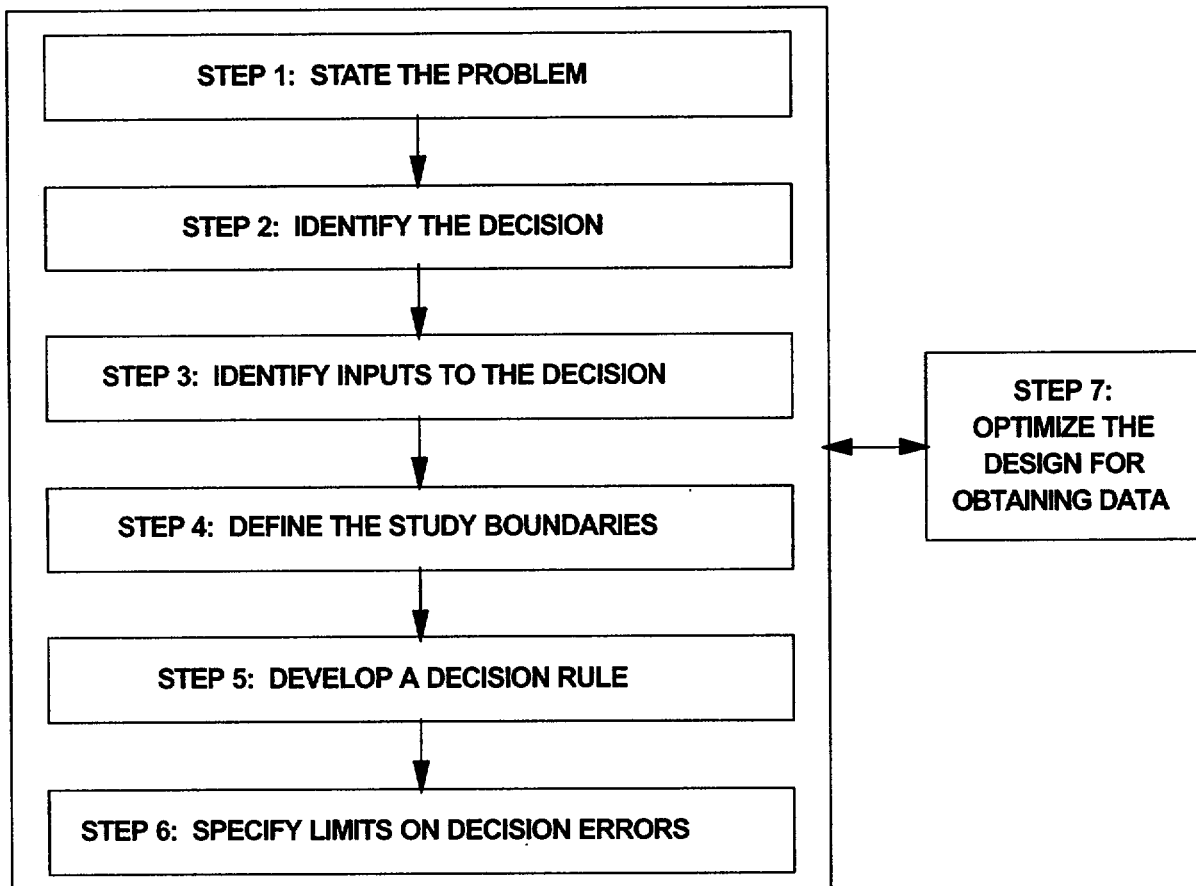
STEP 1: STATE THE PROBLEM

STEP 2: IDENTIFY THE DECISION

STEP 3: IDENTIFY INPUTS TO THE DECISION

STEP 4: DEFINE THE STUDY BOUNDARIES

STEP 5: DEVELOP A DECISION RULE

STEP 6: SPECIFY LIMITS ON DECISION ERRORS

STEP 7: OPTIMIZE THE DESIGN FOR OBTAINING DATA